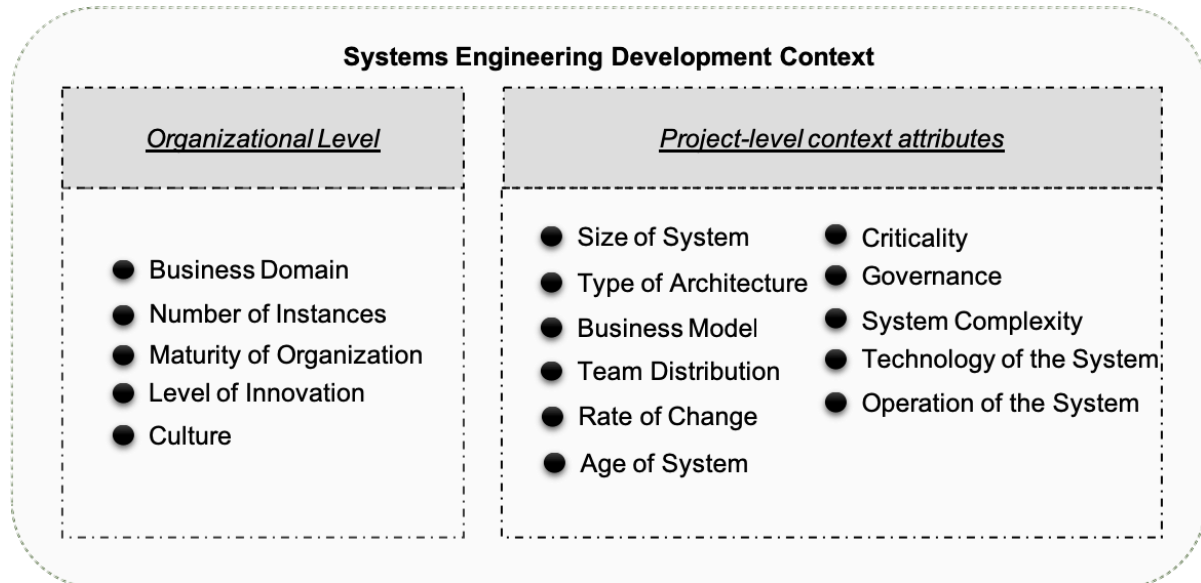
Systems Engineering Development Context

Organizational Level

- Business Domain
- Number of Instances
- Maturity of Organization
- Level of Innovation
- Culture

Project-level context attributes

- Size of System
- Type of Architecture
- Business Model
- Team Distribution
- Rate of Change
- Age of System

- Criticality
- Governance
- System Complexity
- Technology of the System
- Operation of the System